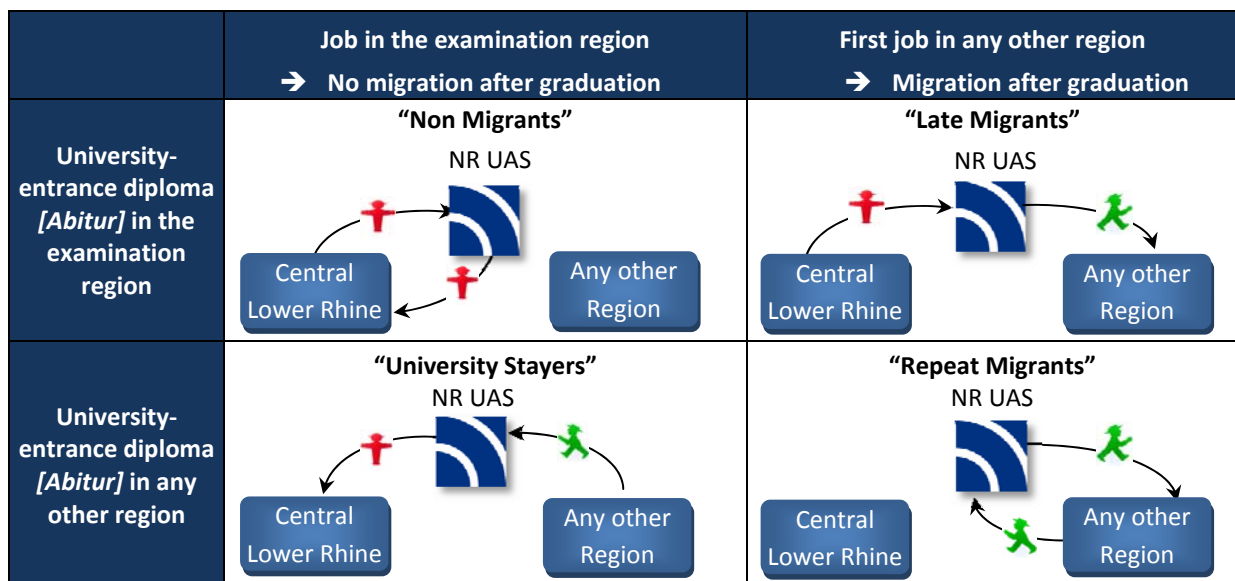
| | Job in the examination region ➔ No migration after graduation | First job in any other region ➔ Migration after graduation |
|---|---|---|
| University-entrance diploma *[Abitur]* in the examination region | "Non Migrants" NR UAS Central Lower Rhine Any other Region | "Late Migrants" NR UAS Central Lower Rhine Any other Region |
| University-entrance diploma *[Abitur]* in any other region | "University Stayers" NR UAS Central Lower Rhine Any other Region | "Repeat Migrants" NR UAS Central Lower Rhine Any other Region |